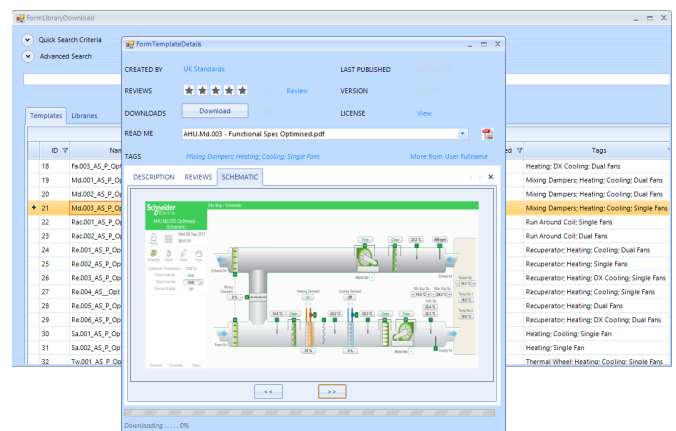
FormLibraryDownload

Quick Search Criteria
Advanced Search

Templates | Libraries

| ID | Nam | ed | Tags |
|---|---|---|---|
| 18 | Fa.003_AS_P_Op | | Heating; DX Cooling; Dual Fans |
| 19 | Md.001_AS_P_Op | | Mixing Dampers; Heating; Cooling; Dual Fans |
| 20 | Md.002_AS_P_Op | | Mixing Dampers; Heating; Cooling; Dual Fans |
| 21 | Md.003_AS_P_Op | | Mixing Dampers; Heating; Cooling; Single Fans |
| 22 | Rac.001_AS_P_Op | | Run Around Coil; Single Fans |
| 23 | Rac.002_AS_P_Op | | Run Around Coil; Dual Fans |
| 24 | Re.001_AS_P_Op | | Recuperator; Heating; Cooling; Dual Fans |
| 25 | Re.002_AS_P_Op | | Recuperator; Heating; Single Fans |
| 26 | Re.003_AS_P_Op | | Recuperator; Heating; DX Cooling; Single Fans |
| 27 | Re.004_AS_Opt | | Recuperator; Heating; Cooling; Single Fans |
| 28 | Re.005_AS_P_Op | | Recuperator; Heating; Dual Fans |
| 29 | Re.006_AS_P_Op | | Recuperator; Heating; DX Cooling; Dual Fans |
| 30 | Sa.001_AS_P_Op | | Heating; Cooling; Single Fan |
| 31 | Sa.002_AS_P_Op | | Heating; Single Fan |
| 32 | Tw.001_AS_P_Op | | Thermal Wheel; Heating; Cooling; Single Fans |

FormTemplateDetails

CREATED BY UK Standards
LAST PUBLISHED
REVIEWS Review
VERSION
DOWNLOADS Download
LICENSE View
READ ME AHU.Md.003 - Functional Spec Optimised.pdf
TAGS Mixing Dampers; Heating; Cooling; Single Fans
More from User Fullname

DESCRIPTION | REVIEWS | SCHEMATIC

Schneider Electric
Site Map / Schematic
AHU Md.003 Optimised Schematic
Mixing Dampers
Heating Demand
Cooling Demand
Schematic | Trends | Status

<< | >>

Downloading ....... 0%